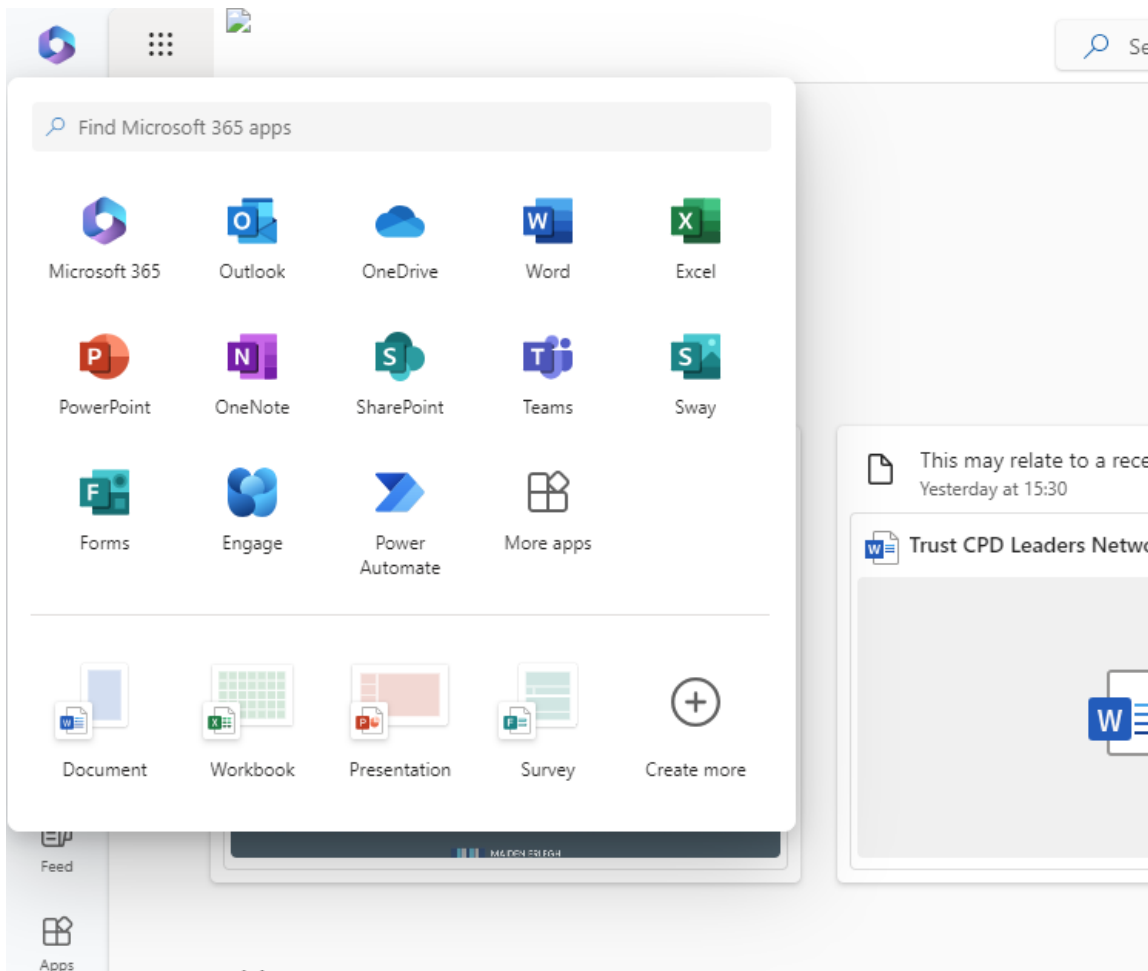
Se

Find Microsoft 365 apps

Microsoft 365
Outlook
OneDrive
Word
Excel
PowerPoint
OneNote
SharePoint
Teams
Sway
Forms
Engage
Power Automate
More apps

Document
Workbook
Presentation
Survey
Create more

This may relate to a rece
Yesterday at 15:30

Trust CPD Leaders Netwo

MAIDEN ERLEGH

Feed

Apps